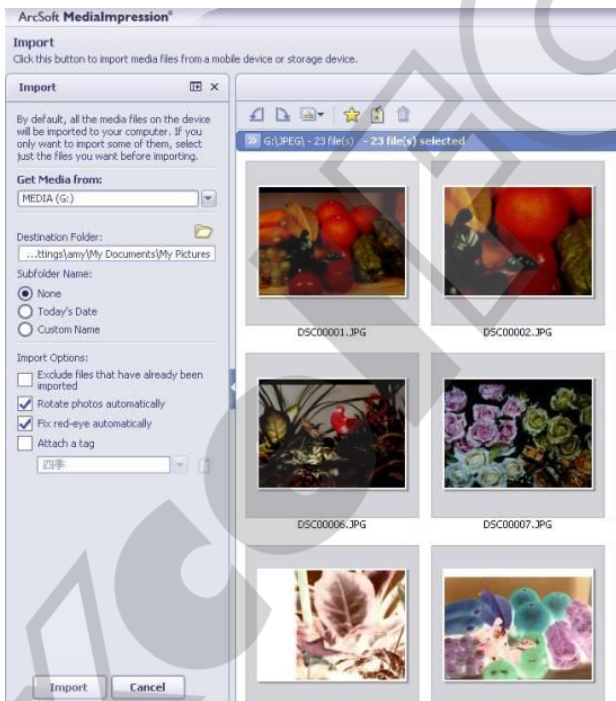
ArcSoft MediaImpression®

Import
Click this button to import media files from a mobile device or storage device.

Import

By default, all the media files on the device will be imported to your computer. If you only want to import some of them, select just the files you want before importing.

Get Media from:
MEDIA (G:)

Destination Folder:
...ttings\amy\My Documents\My Pictures

Subfolder Name:
None
Today's Date
Custom Name

Import Options:
Exclude files that have already been imported
Rotate photos automatically
Fix red-eye automatically
Attach a tag
四季

Import Cancel

G:\JPEG\ - 23 file(s) - 23 file(s) selected

DSC00001.JPG
DSC00002.JPG
DSC00006.JPG
DSC00007.JPG